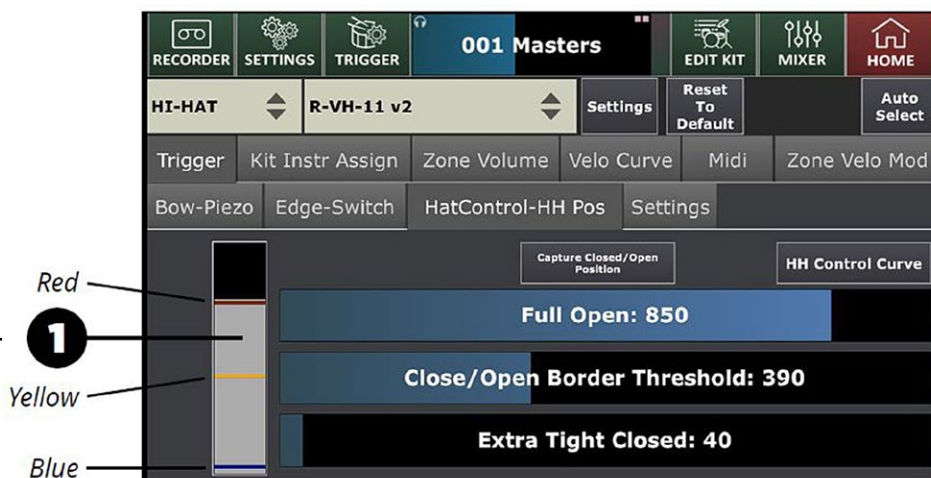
RECORDER SETTINGS TRIGGER 001 Masters EDIT KIT MIXER HOME

HI-HAT R-VH-11 v2 Settings Reset To Default Auto Select

Trigger Kit Instr Assign Zone Volume Velo Curve Midi Zone Velo Mod

Bow-Piezo Edge-Switch HatControl-HH Pos Settings

Capture Closed/Open Position

HH Control Curve

Red

1

Yellow

Blue

Full Open: 850

Close/Open Border Threshold: 390

Extra Tight Closed: 40